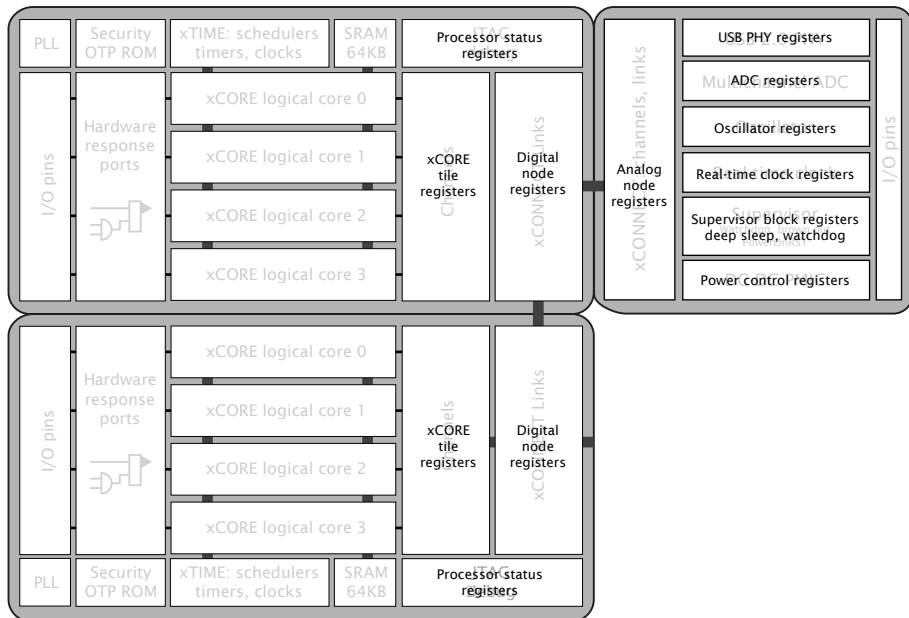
PLL

Security OTP ROM

xTIME: schedulers timers, clocks

SRAM 64KB

Processor status registers

I/O pins

Hardware response ports

xCORE logical core 0

xCORE logical core 1

xCORE logical core 2

xCORE logical core 3

xCORE tile registers

Digital node registers

Analog node registers

USB PHY registers

ADC registers

Oscillator registers

Real-time clock registers

Supervisor block registers deep sleep, watchdog

Power control registers

I/O pins

I/O pins

Hardware response ports

xCORE logical core 0

xCORE logical core 1

xCORE logical core 2

xCORE logical core 3

xCORE tile registers

Digital node registers

PLL

Security OTP ROM

xTIME: schedulers timers, clocks

SRAM 64KB

Processor status registers